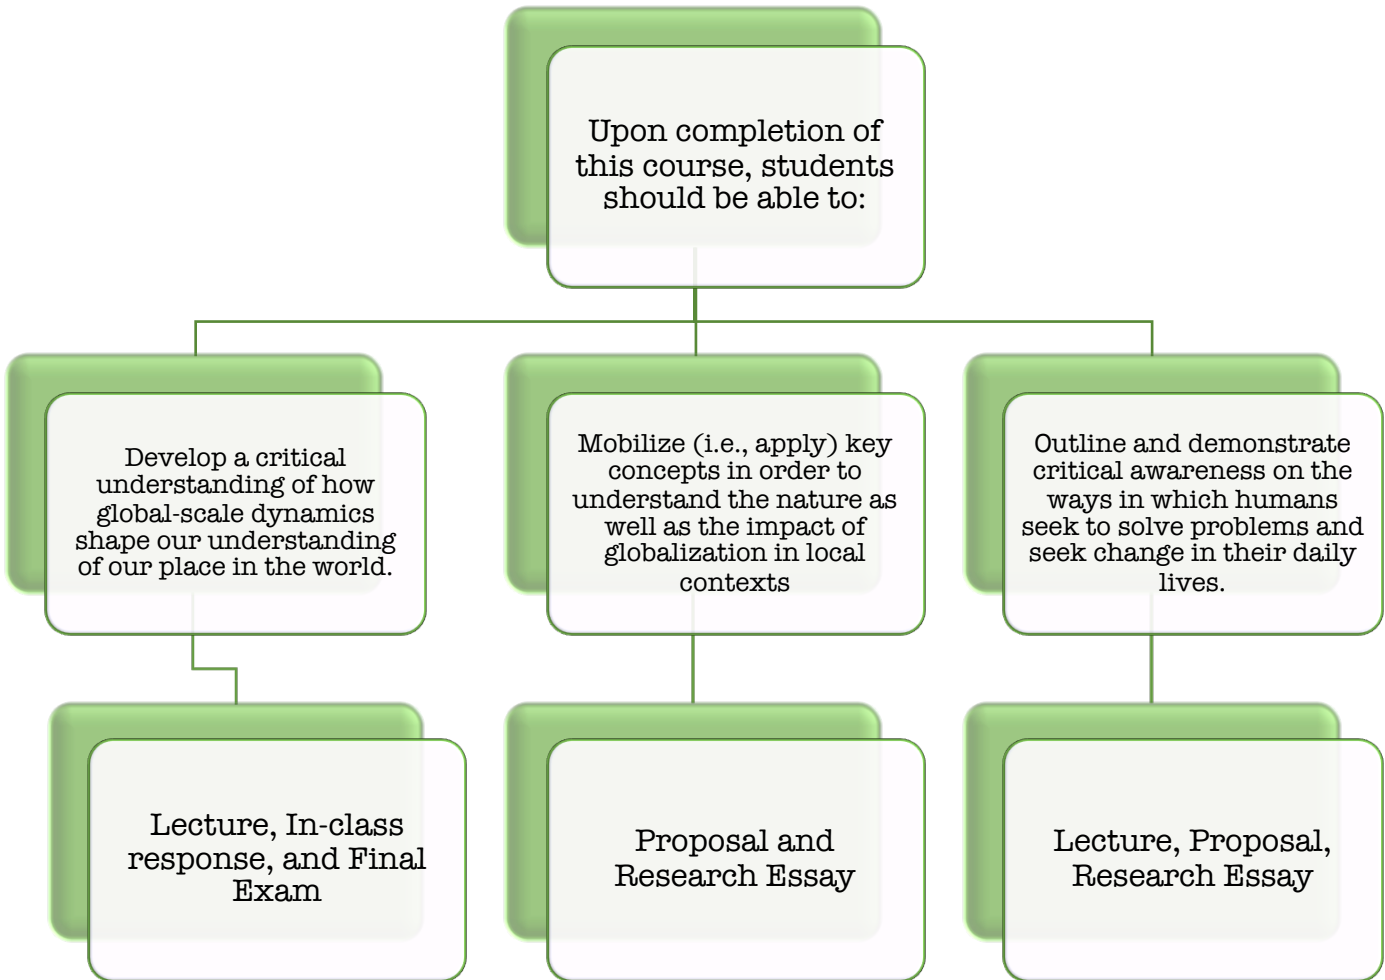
Upon completion of this course, students should be able to:

Develop a critical understanding of how global-scale dynamics shape our understanding of our place in the world.

Mobilize (i.e., apply) key concepts in order to understand the nature as well as the impact of globalization in local contexts

Outline and demonstrate critical awareness on the ways in which humans seek to solve problems and seek change in their daily lives.

Lecture, In-class response, and Final Exam

Proposal and Research Essay

Lecture, Proposal, Research Essay